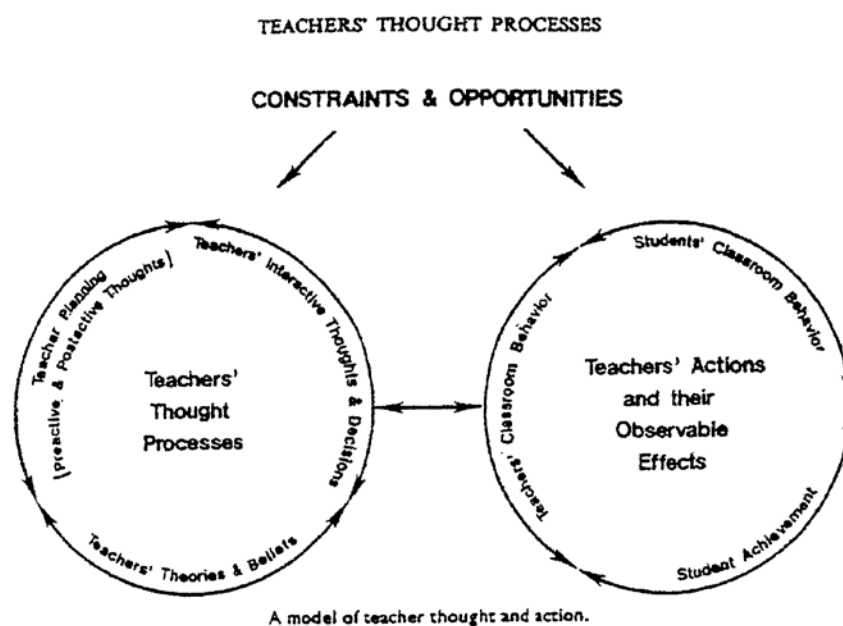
TEACHERS' THOUGHT PROCESSES

CONSTRAINTS & OPPORTUNITIES

Teacher Planning (Preactive & Postactive Thoughts)

Teachers' Interactive Thoughts & Decisions

Teachers' Theories & Beliefs

Teachers' Thought Processes

Students' Classroom Behavior

Teachers' Classroom Behavior

Student Achievement

Teachers' Actions and their Observable Effects

A model of teacher thought and action.